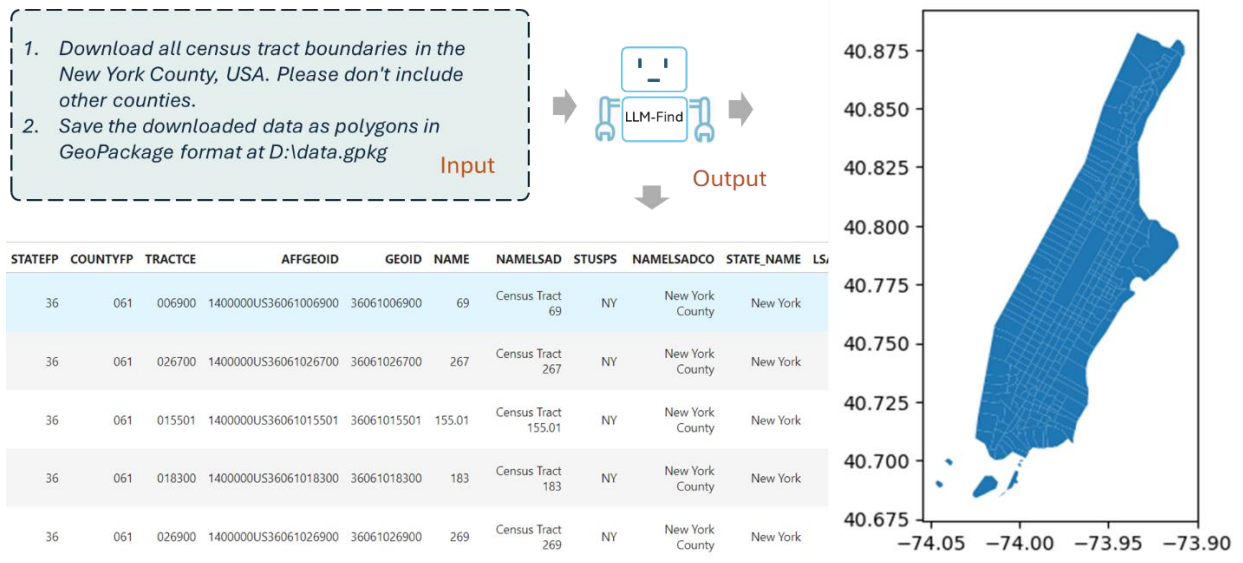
1. Download all census tract boundaries in the New York County, USA. Please don't include other counties.
2. Save the downloaded data as polygons in GeoPackage format at D:\data.gpkg

Input

LLM-Find

Output

| STATEFP | COUNTYFP | TRACTCE | AFFGEOID | GEOID | NAME | NAMELSAD | STUSPS | NAMELSADCO | STATE_NAME | LS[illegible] |
|---|---|---|---|---|---|---|---|---|---|---|
| 36 | 061 | 006900 | 1400000US36061006900 | 36061006900 | 69 | Census Tract 69 | NY | New York County | New York | |
| 36 | 061 | 026700 | 1400000US36061026700 | 36061026700 | 267 | Census Tract 267 | NY | New York County | New York | |
| 36 | 061 | 015501 | 1400000US36061015501 | 36061015501 | 155.01 | Census Tract 155.01 | NY | New York County | New York | |
| 36 | 061 | 018300 | 1400000US36061018300 | 36061018300 | 183 | Census Tract 183 | NY | New York County | New York | |
| 36 | 061 | 026900 | 1400000US36061026900 | 36061026900 | 269 | Census Tract 269 | NY | New York County | New York | |

40.875
40.850
40.825
40.800
40.775
40.750
40.725
40.700
40.675
−74.05 −74.00 −73.95 −73.90